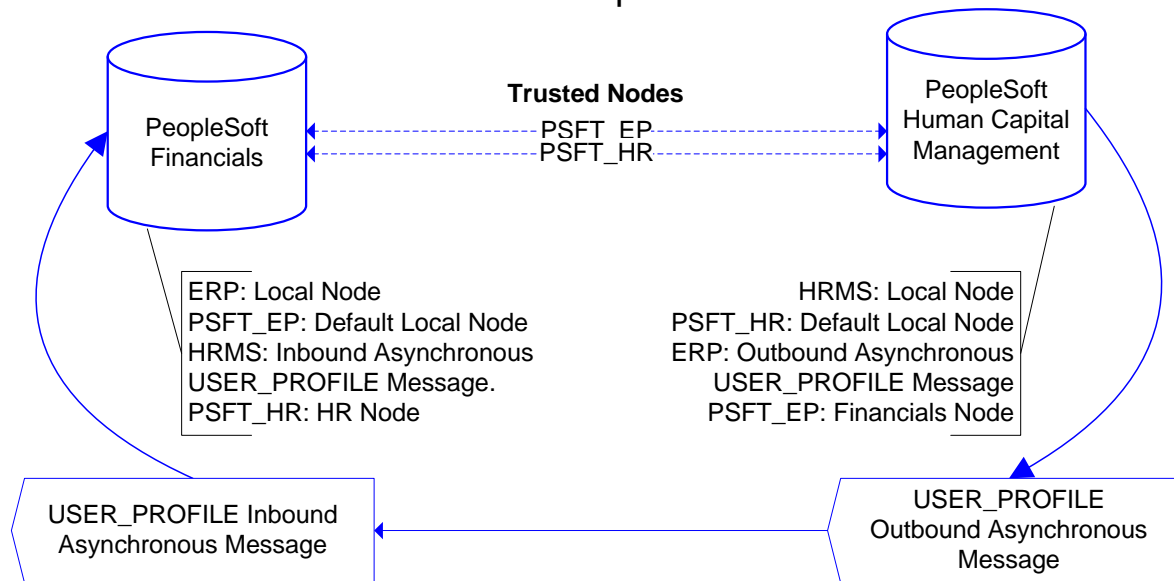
PeopleSoft Financials

Trusted Nodes

PSFT_EP

PSFT_HR

PeopleSoft Human Capital Management

ERP: Local Node
PSFT_EP: Default Local Node
HRMS: Inbound Asynchronous USER_PROFILE Message.
PSFT_HR: HR Node

HRMS: Local Node
PSFT_HR: Default Local Node
ERP: Outbound Asynchronous USER_PROFILE Message
PSFT_EP: Financials Node

USER_PROFILE Inbound Asynchronous Message

USER_PROFILE Outbound Asynchronous Message